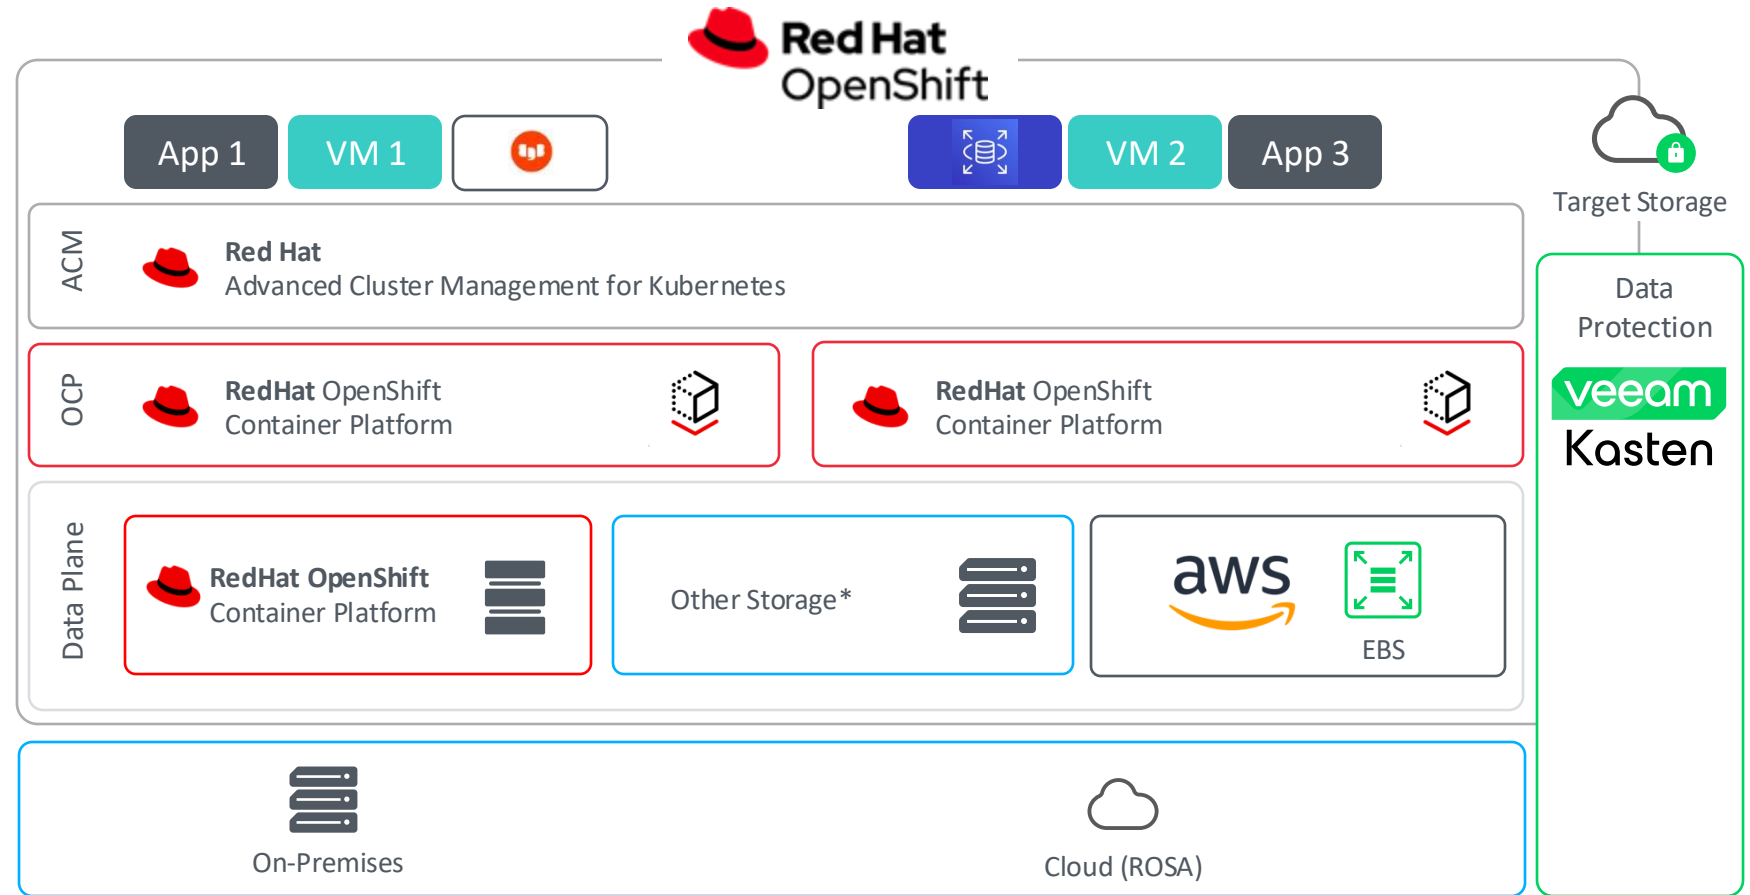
Red Hat
OpenShift

App 1
VM 1
VM 2
App 3

Target Storage

ACM
Red Hat
Advanced Cluster Management for Kubernetes

Data Protection
veeam
Kasten

OCP
RedHat OpenShift
Container Platform

RedHat OpenShift
Container Platform

Data Plane
RedHat OpenShift
Container Platform

Other Storage*

aws
EBS

On-Premises

Cloud (ROSA)